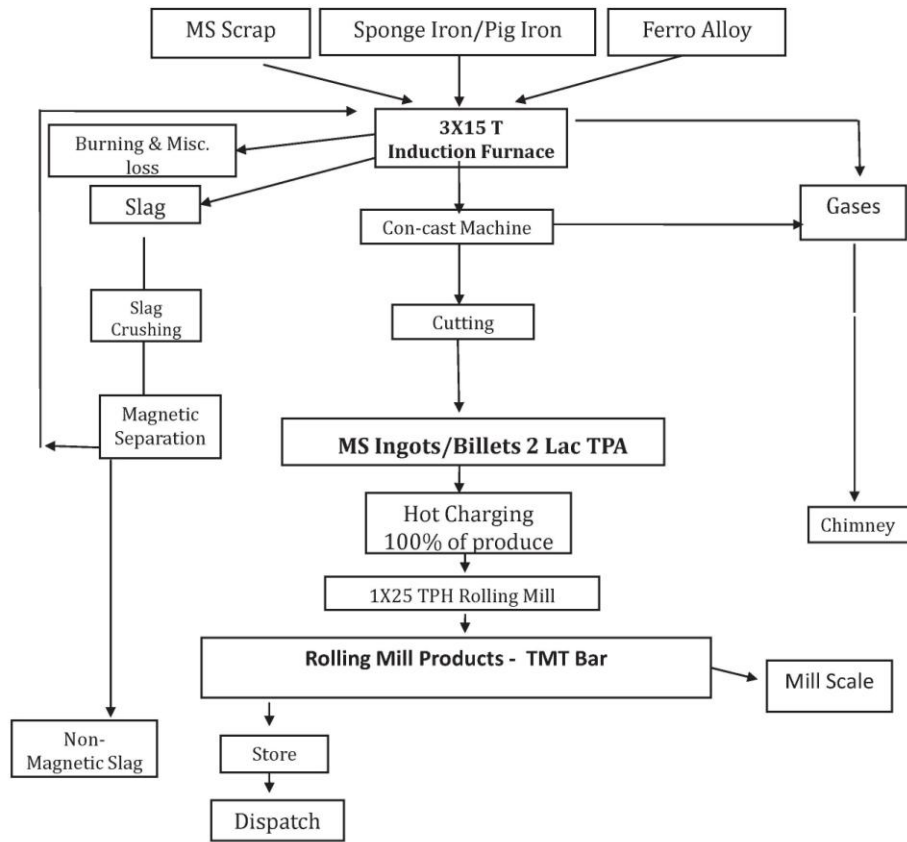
MS Scrap

Sponge Iron/Pig Iron

Ferro Alloy

Burning & Misc. loss

3X15 T
Induction Furnace

Slag

Con-cast Machine

Gases

Slag Crushing

Cutting

Magnetic Separation

MS Ingots/Billets 2 Lac TPA

Hot Charging
100% of produce

Chimney

1X25 TPH Rolling Mill

Rolling Mill Products - TMT Bar

Mill Scale

Non-Magnetic Slag

Store

Dispatch